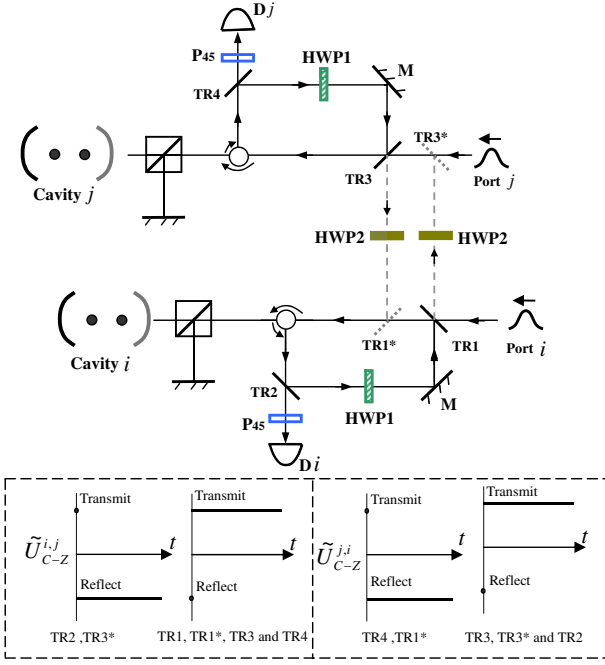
D$j$

P$_{45}$

HWP1

M

TR4

TR3*

Cavity $j$

TR3

Port $j$

HWP2

HWP2

Cavity $i$

TR1*

TR1

Port $i$

TR2

HWP1

M

P$_{45}$

D$i$

Transmit

Transmit

$\widetilde{U}_{C-Z}^{i,j}$

$t$

$t$

Reflect

Reflect

TR2 ,TR3*

TR1, TR1*, TR3 and TR4

Transmit

Transmit

$\widetilde{U}_{C-Z}^{j,i}$

$t$

$t$

Reflect

Reflect

TR4 ,TR1*

TR3, TR3* and TR2